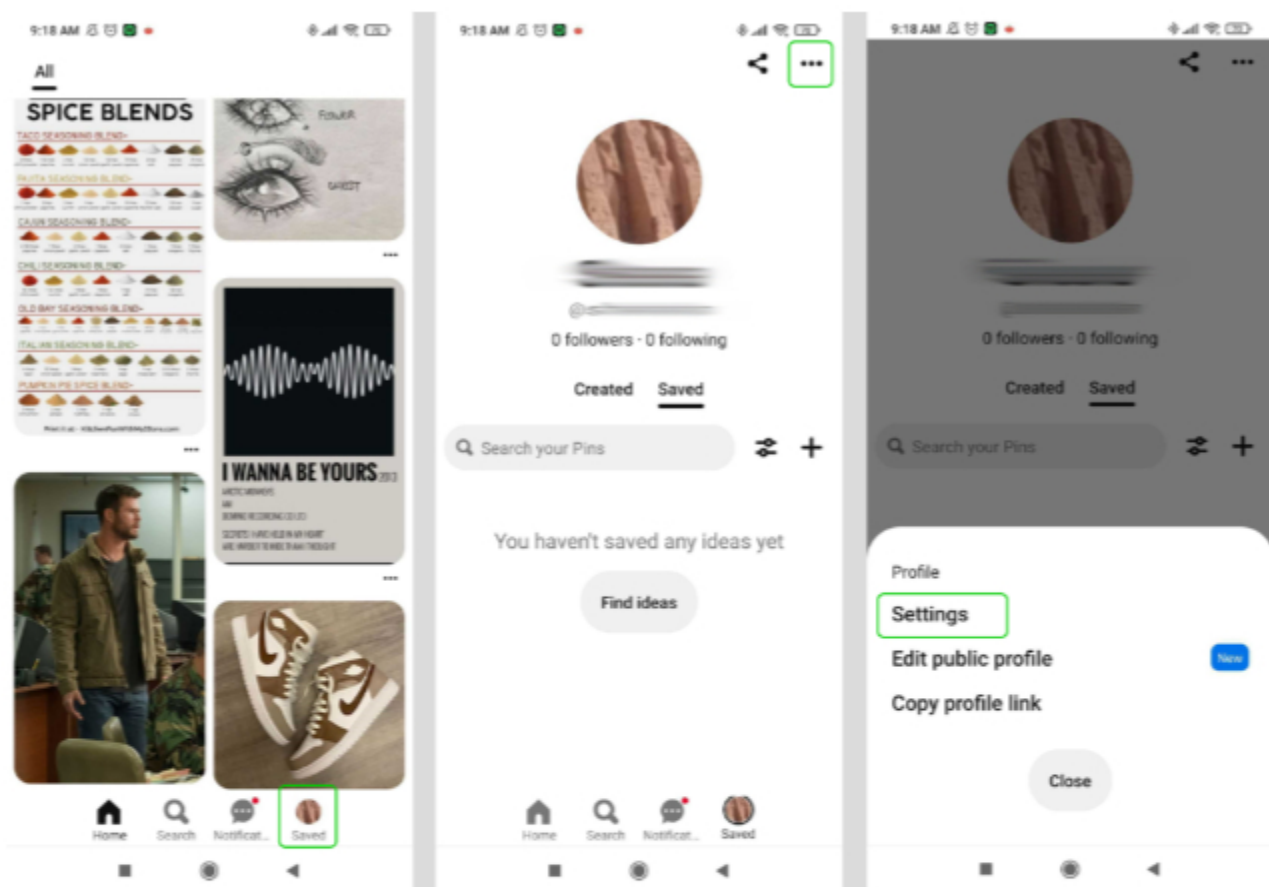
9:18 AM

All

SPICE BLENDS

TACO SEASONING BLEND

FAJITA SEASONING BLEND

CAJUN SEASONING BLEND

CHILI SEASONING BLEND

OLD BAY SEASONING BLEND

ITALIAN SEASONING BLEND

PUMPKIN PIE SPICE BLEND

I WANNA BE YOURS 2013

ARCTIC MONKEYS

Home Search Notificat... Saved

9:18 AM

0 followers · 0 following

Created Saved

Search your Pins

You haven't saved any ideas yet

Find ideas

Home Search Notificat... Saved

9:18 AM

0 followers · 0 following

Created Saved

Search your Pins

Profile

Settings

Edit public profile New

Copy profile link

Close